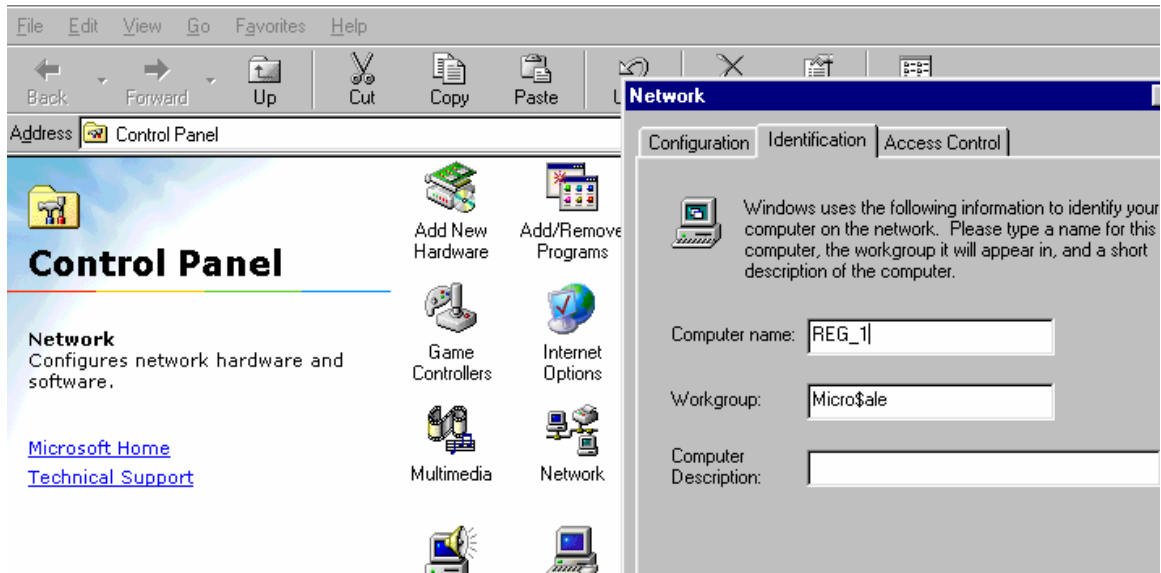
File Edit View Go Favorites Help

Back Forward Up Cut Copy Paste

Address Control Panel

Control Panel

Network
Configures network hardware and software.

Microsoft Home
Technical Support

Add New Hardware
Add/Remove Programs
Game Controllers
Internet Options
Multimedia
Network

Network

Configuration Identification Access Control

Windows uses the following information to identify your computer on the network. Please type a name for this computer, the workgroup it will appear in, and a short description of the computer.

Computer name: REG_1

Workgroup: Micro$ale

Computer Description: